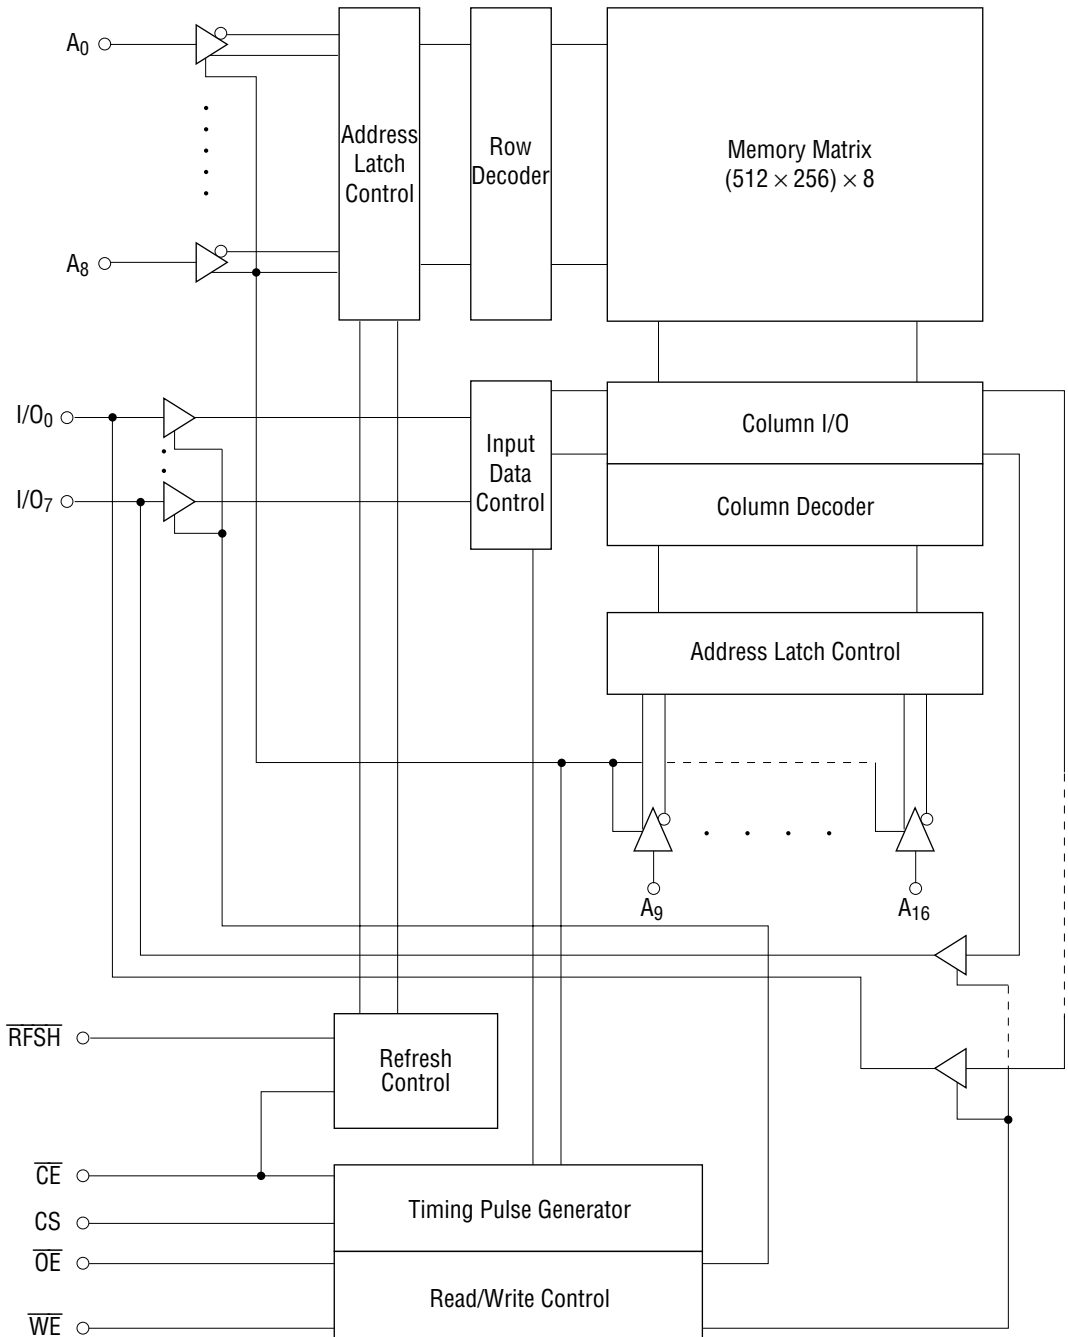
$A_0$

$A_8$

Address Latch Control

Row Decoder

Memory Matrix $(512 \times 256) \times 8$

$I/O_0$

$I/O_7$

Input Data Control

Column I/O

Column Decoder

Address Latch Control

$A_9$

$A_{16}$

$\overline{RFSH}$

Refresh Control

$\overline{CE}$

CS

$\overline{OE}$

$\overline{WE}$

Timing Pulse Generator

Read/Write Control